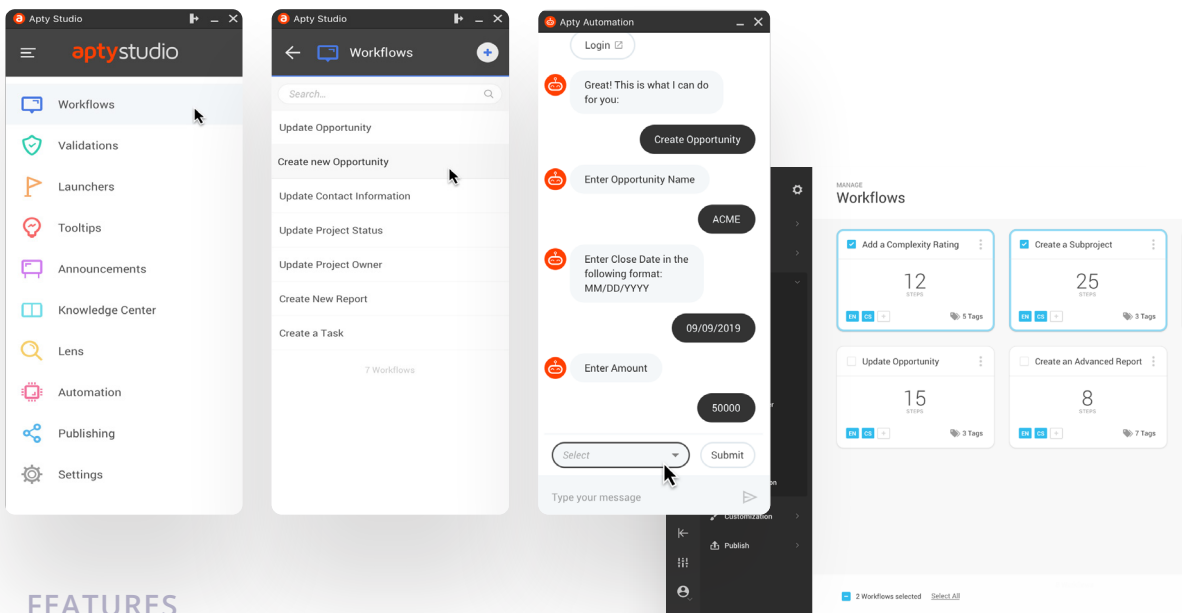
Apty Studio

aptystudio

Workflows

Validations

Launchers

Tooltips

Announcements

Knowledge Center

Lens

Automation

Publishing

Settings

Apty Studio

Workflows

Search...

Update Opportunity

Create new Opportunity

Update Contact Information

Update Project Status

Update Project Owner

Create New Report

Create a Task

7 Workflows

Apty Automation

Login

Great! This is what I can do for you:

Create Opportunity

Enter Opportunity Name

ACME

Enter Close Date in the following format: MM/DD/YYYY

09/09/2019

Enter Amount

50000

Select

Submit

Type your message

MANAGE

Workflows

Add a Complexity Rating

12
STEPS

EN CS +

5 Tags

Create a Subproject

25
STEPS

EN CS +

3 Tags

Update Opportunity

15
STEPS

EN CS +

3 Tags

Create an Advanced Report

8
STEPS

EN CS +

7 Tags

Customization

Publish

2 Workflows selected Select All

FEATURES